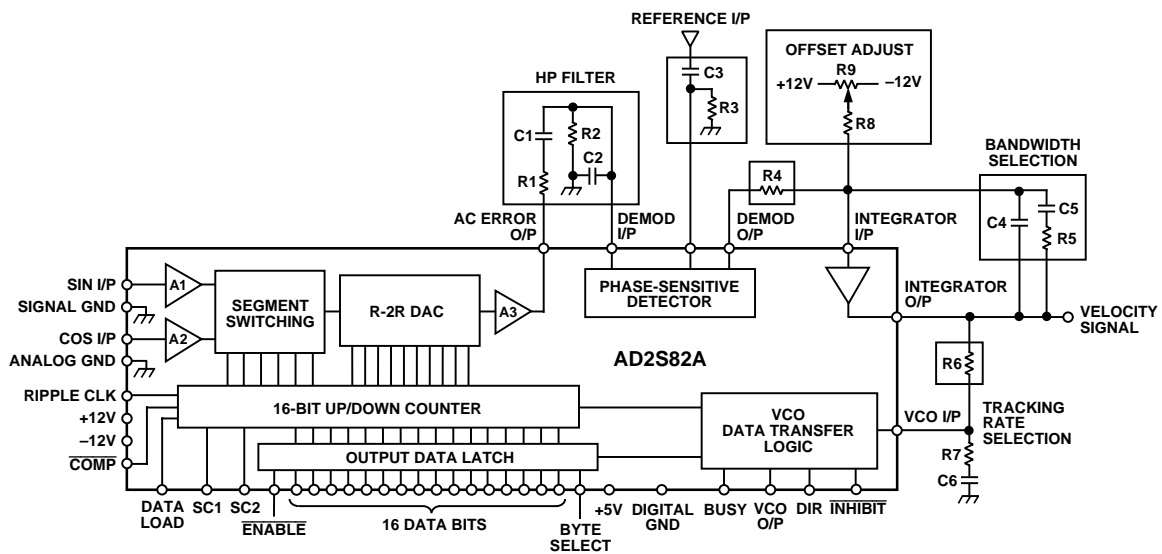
REFERENCE I/P

OFFSET ADJUST

+12V R9 –12V

R8

HP FILTER

C3

R3

C1 R2

C2

R1

R4

BANDWIDTH SELECTION

C4 C5

R5

AC ERROR O/P

DEMOD I/P

DEMOD O/P

INTEGRATOR I/P

SIN I/P

SIGNAL GND

COS I/P

ANALOG GND

A1

A2

SEGMENT SWITCHING

R-2R DAC

A3

PHASE-SENSITIVE DETECTOR

INTEGRATOR O/P

VELOCITY SIGNAL

AD2S82A

R6

RIPPLE CLK

+12V

–12V

$\overline{\text{COMP}}$

16-BIT UP/DOWN COUNTER

OUTPUT DATA LATCH

VCO DATA TRANSFER LOGIC

VCO I/P

TRACKING RATE SELECTION

R7

C6

DATA LOAD

SC1

SC2

$\overline{\text{ENABLE}}$

16 DATA BITS

BYTE SELECT

+5V

DIGITAL GND

BUSY

VCO O/P

DIR

$\overline{\text{INHIBIT}}$